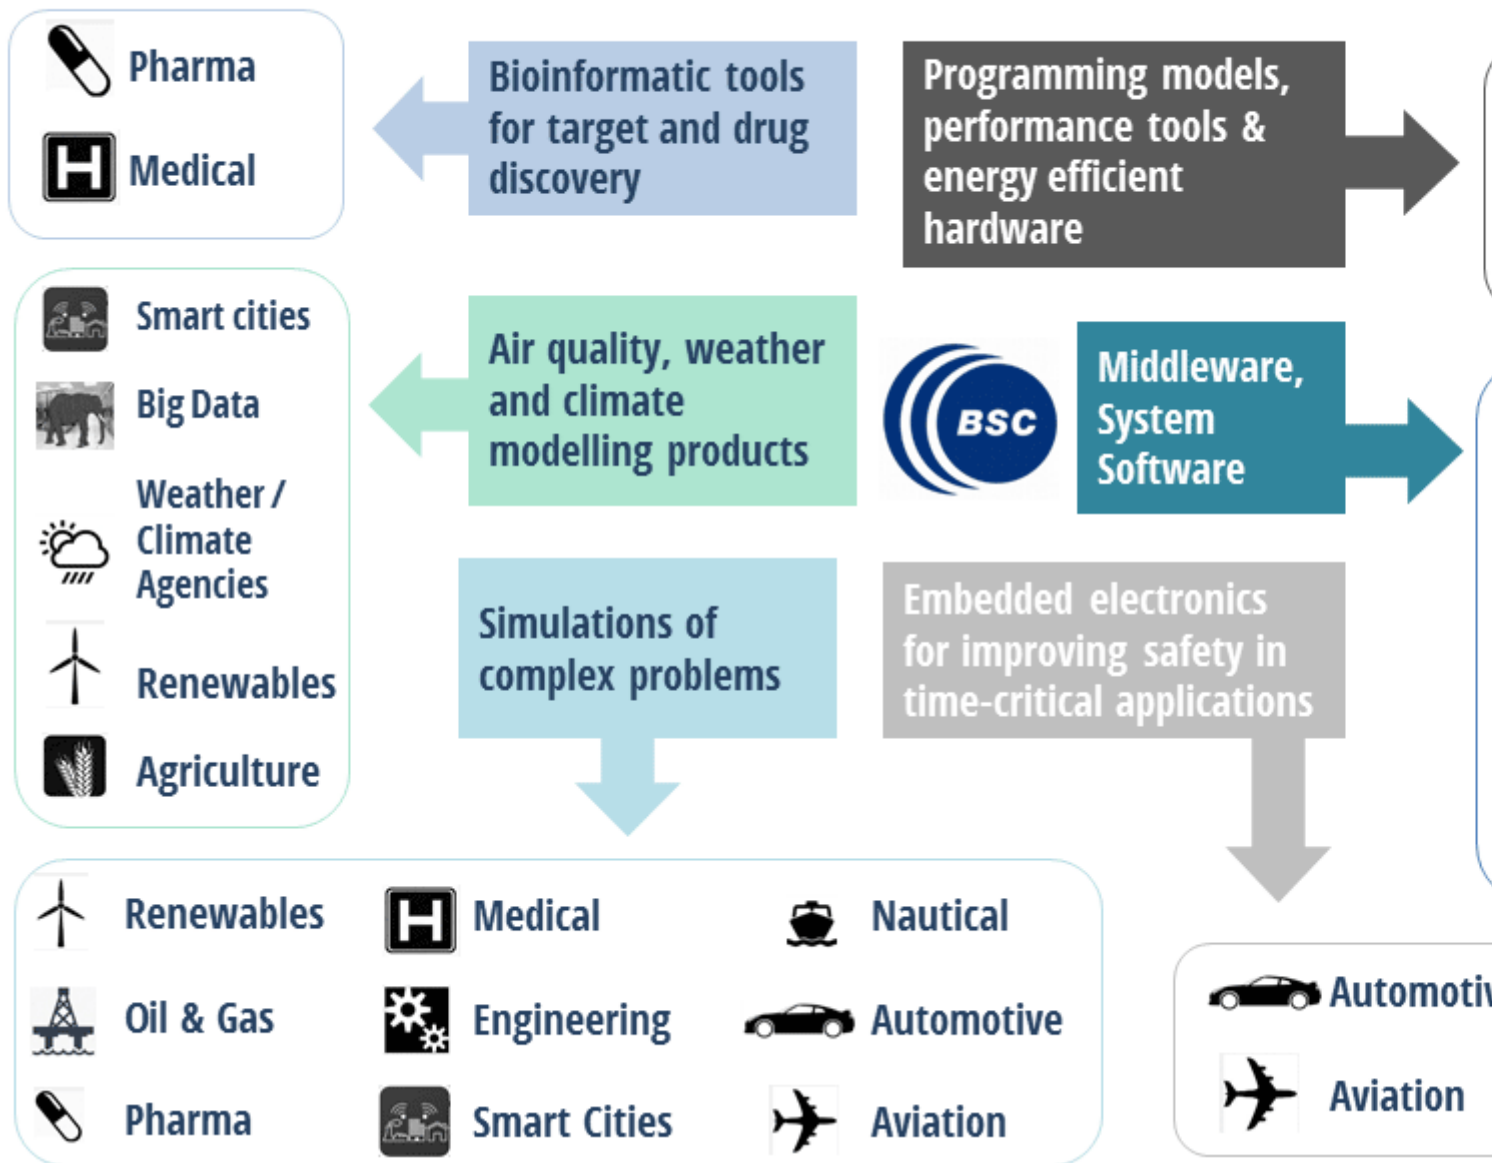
Pharma

Medical

Bioinformatic tools for target and drug discovery

Programming models, performance tools & energy efficient hardware

Smart cities

Big Data

Weather / Climate Agencies

Renewables

Agriculture

Air quality, weather and climate modelling products

BSC

Middleware, System Software

Simulations of complex problems

Embedded electronics for improving safety in time-critical applications

Renewables

Medical

Nautical

Oil & Gas

Engineering

Automotive

Pharma

Smart Cities

Aviation

Automoti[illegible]

Aviation